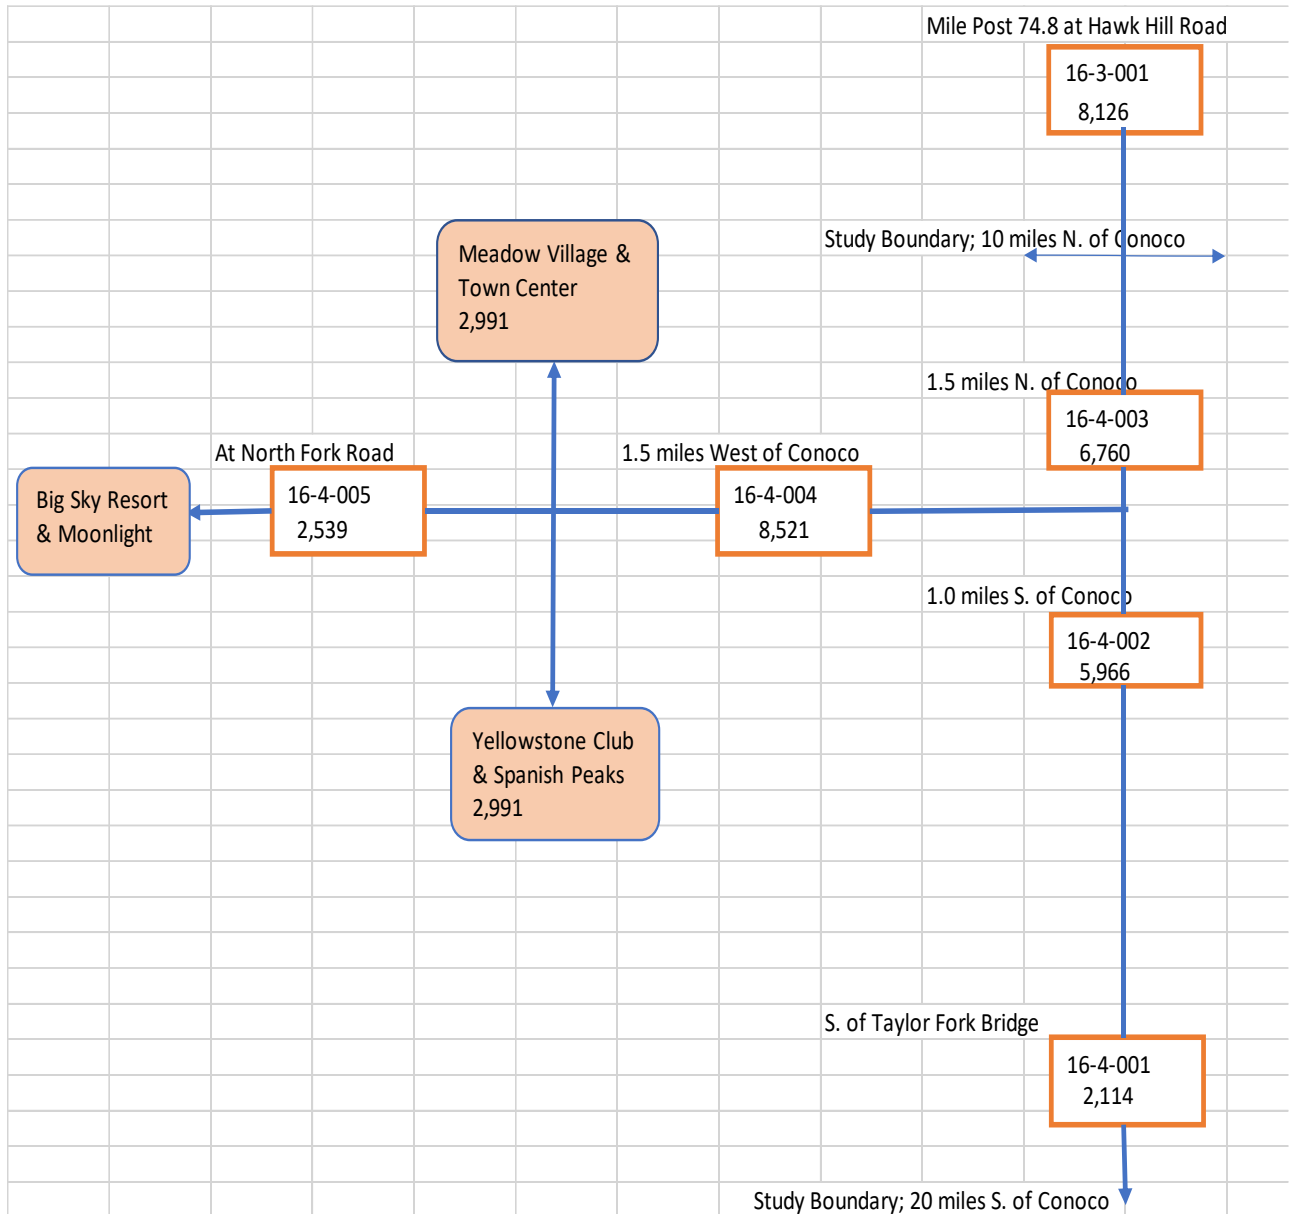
Mile Post 74.8 at Hawk Hill Road

16-3-001
8,126

Study Boundary; 10 miles N. of Conoco

Meadow Village & Town Center 2,991

1.5 miles N. of Conoco

16-4-003
6,760

At North Fork Road

1.5 miles West of Conoco

Big Sky Resort & Moonlight

16-4-005
2,539

16-4-004
8,521

1.0 miles S. of Conoco

16-4-002
5,966

Yellowstone Club & Spanish Peaks 2,991

S. of Taylor Fork Bridge

16-4-001
2,114

Study Boundary; 20 miles S. of Conoco